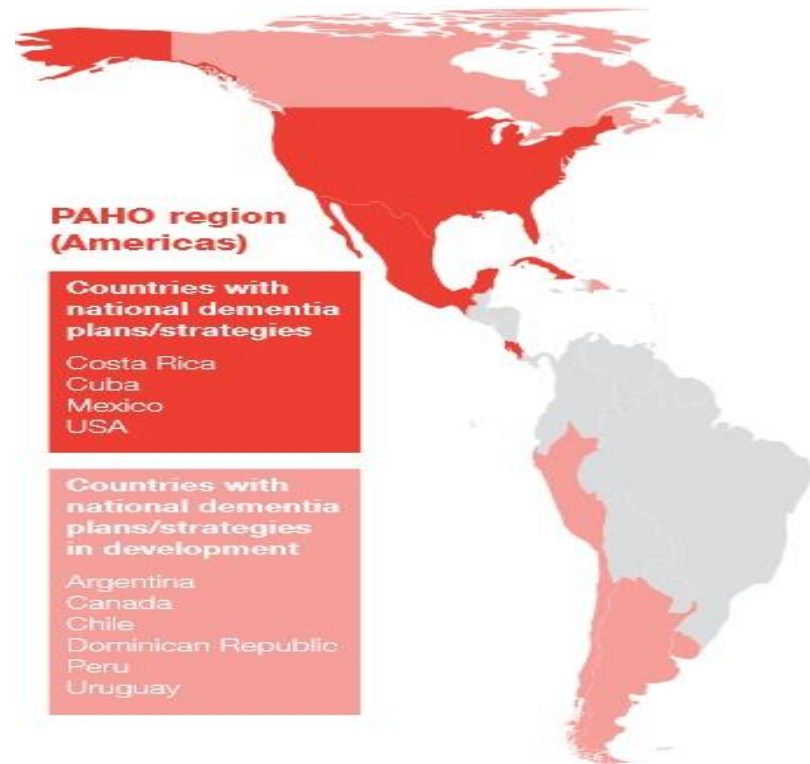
PAHO region (Americas)

Countries with national dementia plans/strategies

Costa Rica
Cuba
Mexico
USA

Countries with national dementia plans/strategies in development

Argentina
Canada
Chile
Dominican Republic
Peru
Uruguay